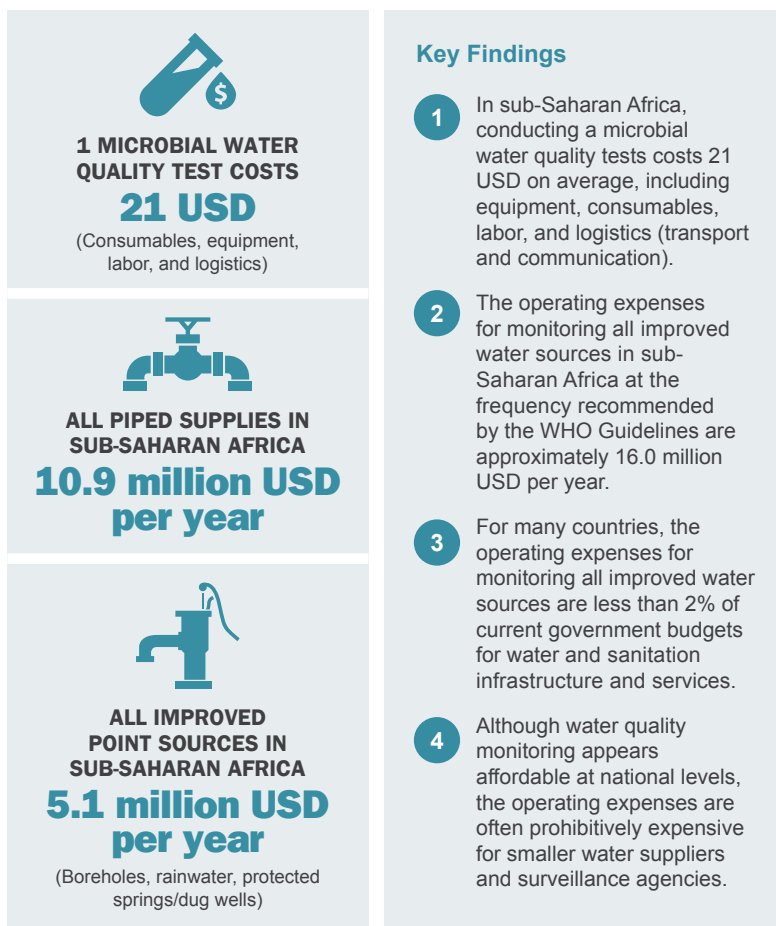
$

1 MICROBIAL WATER QUALITY TEST COSTS

21 USD

(Consumables, equipment, labor, and logistics)

ALL PIPED SUPPLIES IN SUB-SAHARAN AFRICA

10.9 million USD per year

ALL IMPROVED POINT SOURCES IN SUB-SAHARAN AFRICA

5.1 million USD per year

(Boreholes, rainwater, protected springs/dug wells)

Key Findings

1 In sub-Saharan Africa, conducting a microbial water quality tests costs 21 USD on average, including equipment, consumables, labor, and logistics (transport and communication).

2 The operating expenses for monitoring all improved water sources in sub-Saharan Africa at the frequency recommended by the WHO Guidelines are approximately 16.0 million USD per year.

3 For many countries, the operating expenses for monitoring all improved water sources are less than 2% of current government budgets for water and sanitation infrastructure and services.

4 Although water quality monitoring appears affordable at national levels, the operating expenses are often prohibitively expensive for smaller water suppliers and surveillance agencies.